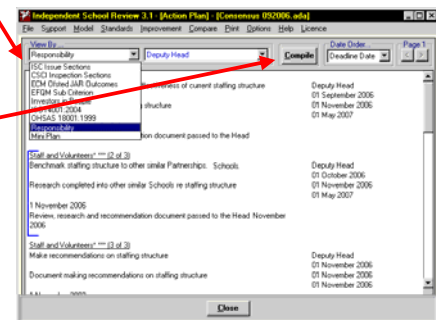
Independent School Review 3.1 - [Action Plan] - [Consensus 092006.ada]

File Support Model Standards Improvement Compare Print Options Help Licence

View By

Responsibility

Deputy Head

Compile

Date Order

Deadline Date

Page 1

ISC Issue Sections
CSCI Inspection Sections
ECM Ofsted JAR Outcomes
EFQM Sub Criterion
Investors in People
ISO 14001:2004
OHSAS 18001:1999
Responsibility
Mini Plan

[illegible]ness of current staffing structure

Deputy Head
01 September 2006

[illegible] structure

01 November 2006
01 May 2007

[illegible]n document passed to the Head

Staff and Volunteers* *** (2 of 3)

Benchmark staffing structure to other similar Partnerships. Schools.

Deputy Head
01 October 2006

Research completed into other similar Schools re staffing structure

01 November 2006
01 May 2007

1 November 2006

Review, research and recommendation document passed to the Head November 2006

Staff and Volunteers* *** (3 of 3)

Make recommendations on staffing structure

Deputy Head
01 November 2006

Document making recommendations on staffing structure

01 November 2006
01 November 2006

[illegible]

Close